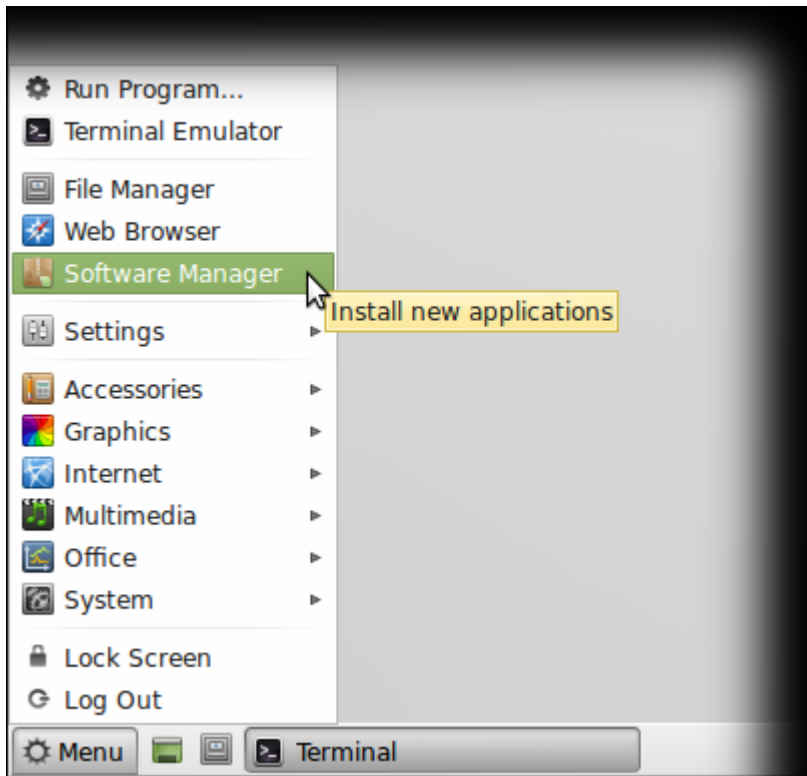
Run Program...
Terminal Emulator

File Manager
Web Browser
Software Manager
Install new applications

Settings

Accessories
Graphics
Internet
Multimedia
Office
System

Lock Screen
Log Out

Menu
Terminal